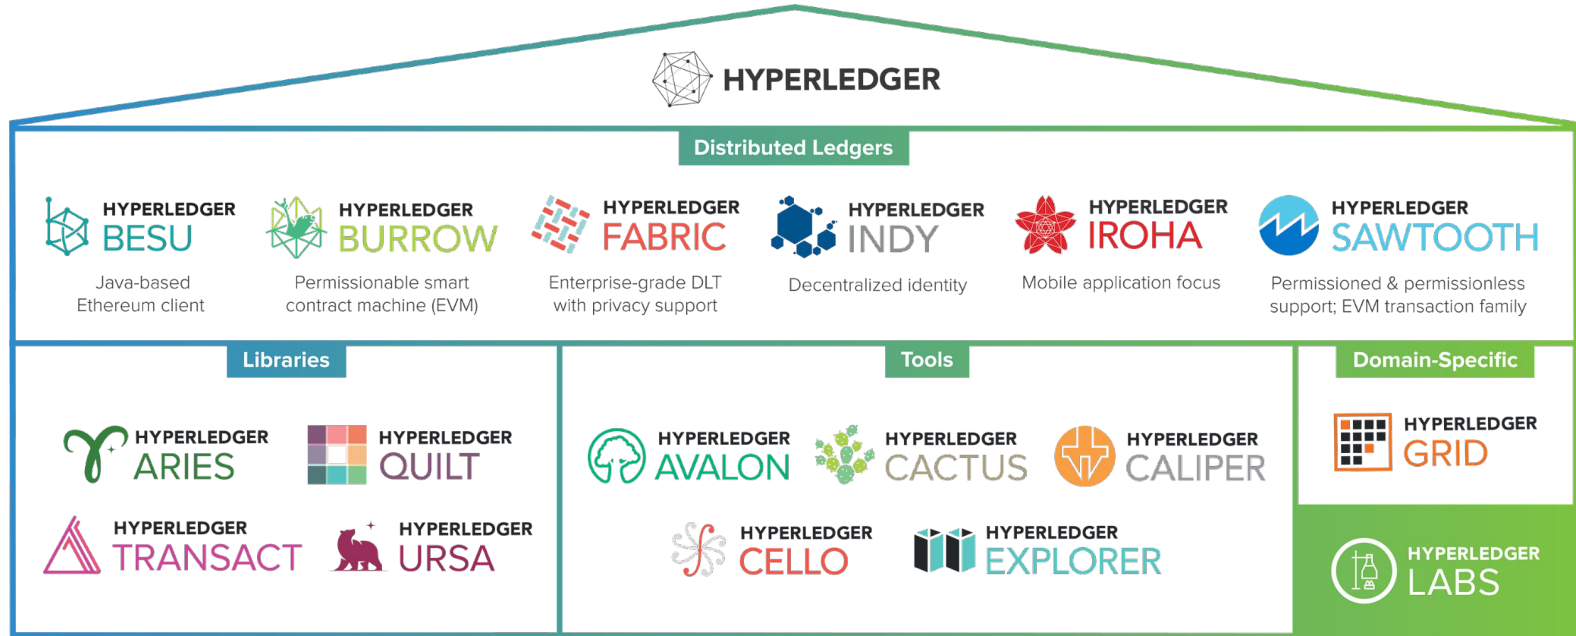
HYPERLEDGER

Distributed Ledgers

HYPERLEDGER BESU
Java-based Ethereum client

HYPERLEDGER BURROW
Permissionable smart contract machine (EVM)

HYPERLEDGER FABRIC
Enterprise-grade DLT with privacy support

HYPERLEDGER INDY
Decentralized identity

HYPERLEDGER IROHA
Mobile application focus

HYPERLEDGER SAWTOOTH
Permissioned & permissionless support; EVM transaction family

Libraries

HYPERLEDGER ARIES

HYPERLEDGER QUILT

HYPERLEDGER TRANSACT

HYPERLEDGER URSA

Tools

HYPERLEDGER AVALON

HYPERLEDGER CACTUS

HYPERLEDGER CALIPER

HYPERLEDGER CELLO

HYPERLEDGER EXPLORER

Domain-Specific

HYPERLEDGER GRID

HYPERLEDGER LABS